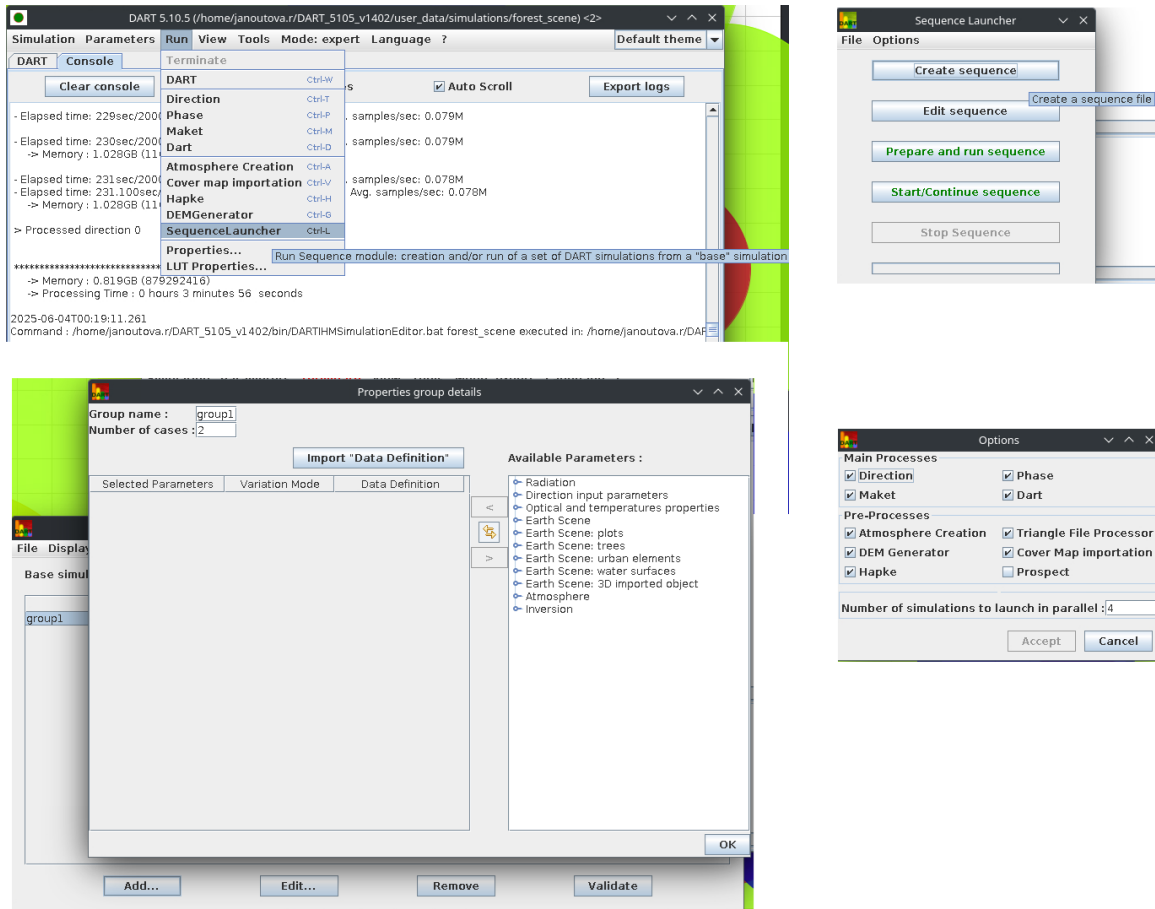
DART 5.10.5 (/home/janoutova.r/DART_5105_v1402/user_data/simulations/forest_scene) <2>

Simulation Parameters Run View Tools Mode: expert Language ?

Default theme

DART Console

Clear console

Auto Scroll

Export logs

- Elapsed time: 229sec/2000 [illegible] samples/sec: 0.079M

- Elapsed time: 230sec/2000 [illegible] samples/sec: 0.079M
-> Memory : 1.028GB (11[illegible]

- Elapsed time: 231sec/2000 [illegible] samples/sec: 0.078M
- Elapsed time: 231.100sec/ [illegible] Avg. samples/sec: 0.078M
-> Memory : 1.028GB (11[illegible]

> Processed direction 0

*****************************
-> Memory : 0.819GB (879292416)
-> Processing Time : 0 hours 3 minutes 56 seconds

2025-06-04T00:19:11.261
Command : /home/janoutova.r/DART_5105_v1402/bin/DARTIHMSimulationEditor.bat forest_scene executed in: /home/janoutova.r/DAR

Terminate
DART Ctrl-W
Direction Ctrl-T
Phase Ctrl-P
Maket Ctrl-M
Dart Ctrl-D
Atmosphere Creation Ctrl-A
Cover map importation Ctrl-V
Hapke Ctrl-H
DEMGenerator Ctrl-G
SequenceLauncher Ctrl-L
Properties...
LUT Properties...

Run Sequence module: creation and/or run of a set of DART simulations from a "base" simulation

Sequence Launcher

File Options

Create sequence
Edit sequence
Create a sequence file
Prepare and run sequence
Start/Continue sequence
Stop Sequence

Properties group details

Group name : group1
Number of cases : 2

Import "Data Definition"

Available Parameters :

| Selected Parameters | Variation Mode | Data Definition |
|---|---|---|

Radiation
Direction input parameters
Optical and temperatures properties
Earth Scene
Earth Scene: plots
Earth Scene: trees
Earth Scene: urban elements
Earth Scene: water surfaces
Earth Scene: 3D imported object
Atmosphere
Inversion

<
>

OK

File Display

Base simul

group1

Add... Edit... Remove Validate

Options

Main Processes
Direction
Phase
Maket
Dart

Pre-Processes
Atmosphere Creation
Triangle File Processor
DEM Generator
Cover Map importation
Hapke
Prospect

Number of simulations to launch in parallel : 4

Accept Cancel